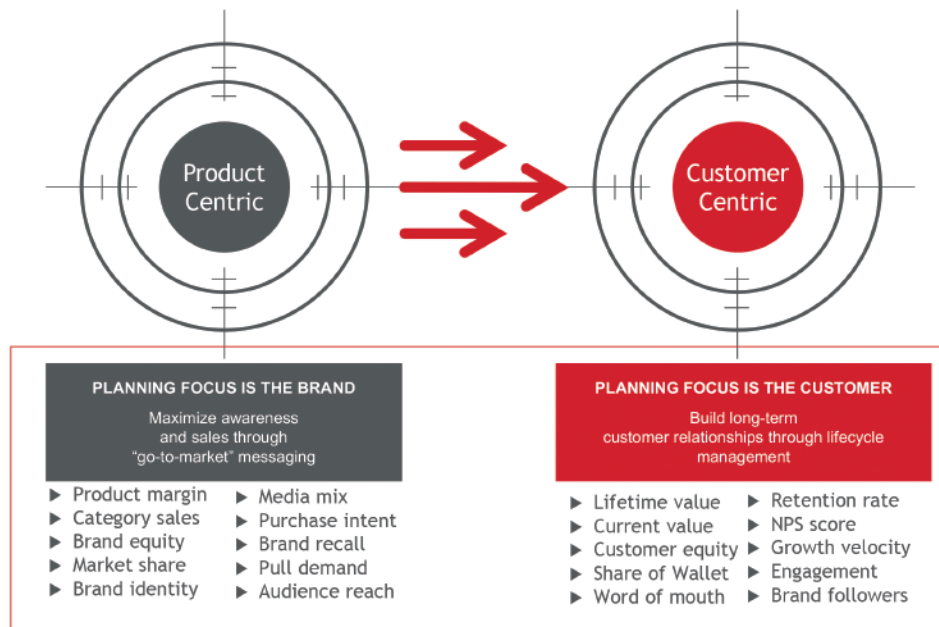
Product Centric

Customer Centric

PLANNING FOCUS IS THE BRAND

Maximize awareness and sales through "go-to-market" messaging

▶ Product margin
▶ Category sales
▶ Brand equity
▶ Market share
▶ Brand identity

▶ Media mix
▶ Purchase intent
▶ Brand recall
▶ Pull demand
▶ Audience reach

PLANNING FOCUS IS THE CUSTOMER

Build long-term customer relationships through lifecycle management

▶ Lifetime value
▶ Current value
▶ Customer equity
▶ Share of Wallet
▶ Word of mouth

▶ Retention rate
▶ NPS score
▶ Growth velocity
▶ Engagement
▶ Brand followers